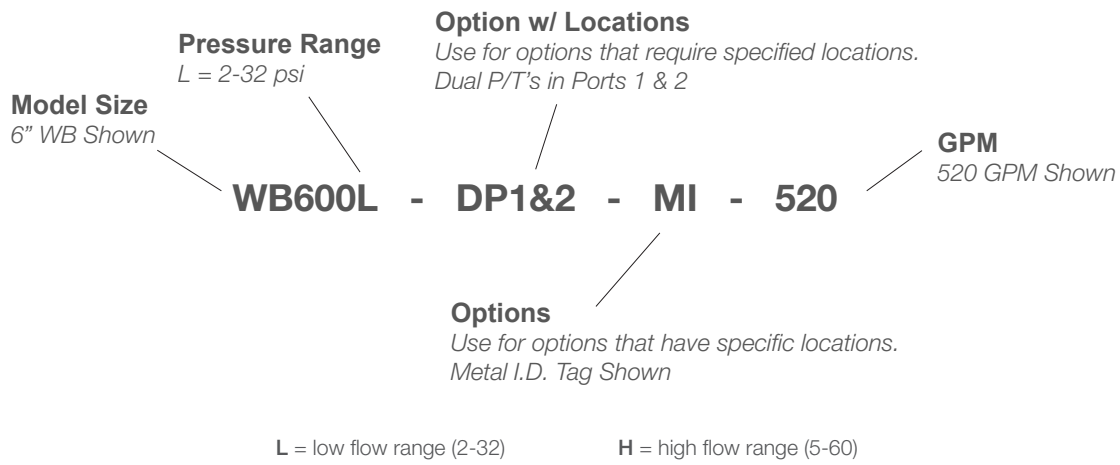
**Option w/ Locations**
*Use for options that require specified locations.*
*Dual P/T's in Ports 1 & 2*

**Pressure Range**
*L = 2-32 psi*

**Model Size**
*6" WB Shown*

**GPM**
*520 GPM Shown*

**WB600L - DP1&2 - MI - 520**

**Options**
*Use for options that have specific locations.*
*Metal I.D. Tag Shown*

**L** = low flow range (2-32)

**H** = high flow range (5-60)